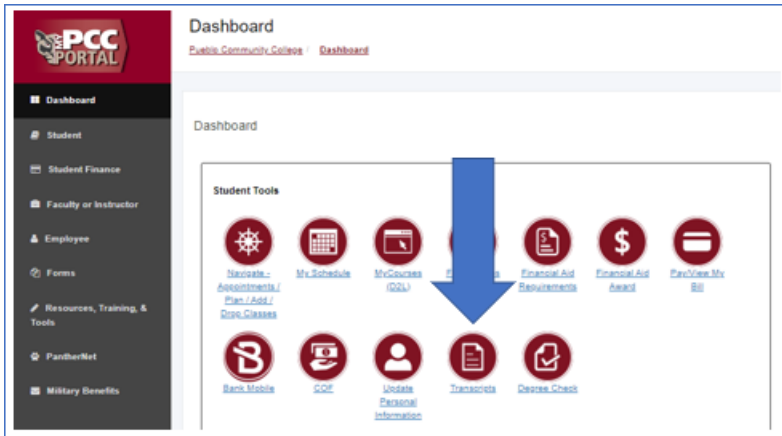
PCC PORTAL

Dashboard

Student

Student Finance

Faculty or Instructor

Employee

Forms

Resources, Training, & Tools

PantherNet

Military Benefits

Dashboard

Pueblo Community College / Dashboard

Dashboard

Student Tools

Navigate - Appointments / Plan / Add / Drop Classes

My Schedule

MyCourses (D2L)

F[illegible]s

Financial Aid Requirements

Financial Aid Award

Pay/View My Bill

Bank Mobile

COF

Update Personal Information

Transcripts

Degree Check